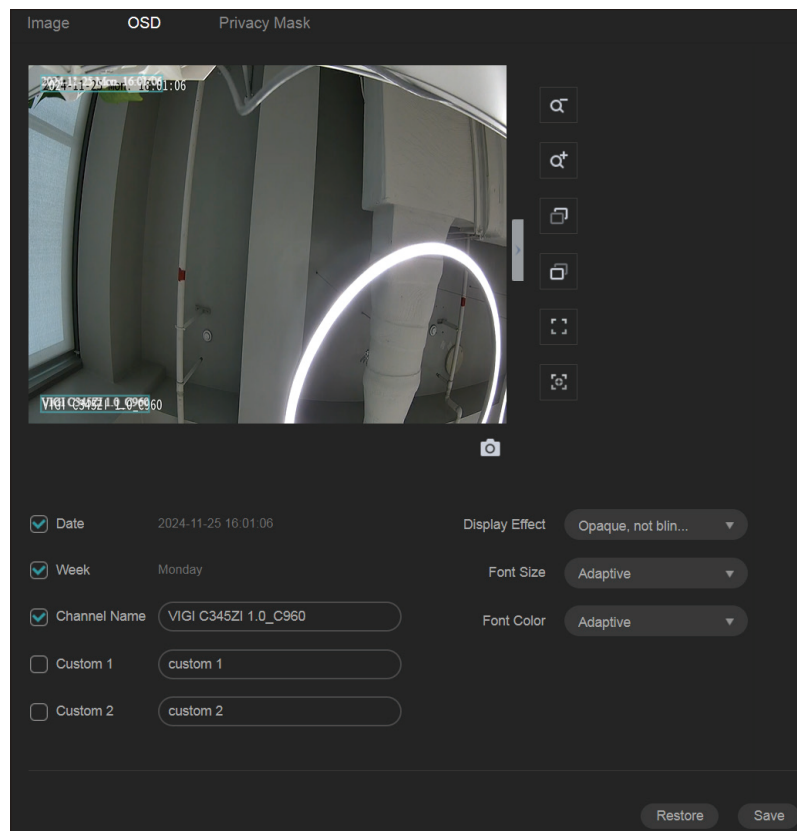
Image OSD Privacy Mask

2024-11-25 Mon. 16:01:06

VIGI C345ZI 1.0_C960

Date 2024-11-25 16:01:06

Week Monday

Channel Name VIGI C345ZI 1.0_C960

Custom 1 custom 1

Custom 2 custom 2

Display Effect Opaque, not blin...

Font Size Adaptive

Font Color Adaptive

Restore Save